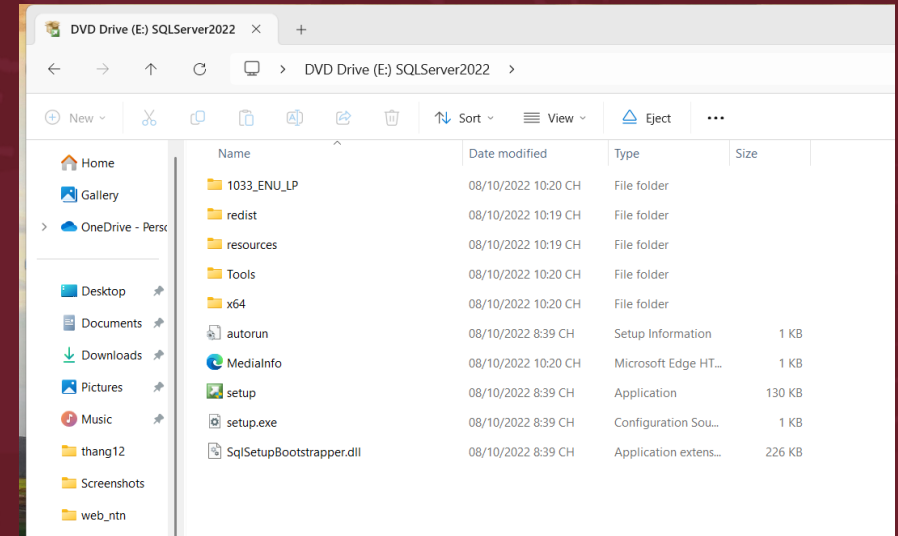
DVD Drive (E:) SQLServer2022 +

DVD Drive (E:) SQLServer2022 >

New Sort View Eject ...

Home
Gallery
OneDrive - Perso
Desktop
Documents
Downloads
Pictures
Music
thang12
Screenshots
web_ntn

| Name | Date modified | Type | Size |
|---|---|---|---|
| 1033_ENU_LP | 08/10/2022 10:20 CH | File folder | |
| redist | 08/10/2022 10:19 CH | File folder | |
| resources | 08/10/2022 10:19 CH | File folder | |
| Tools | 08/10/2022 10:20 CH | File folder | |
| x64 | 08/10/2022 10:20 CH | File folder | |
| autorun | 08/10/2022 8:39 CH | Setup Information | 1 KB |
| MediaInfo | 08/10/2022 10:20 CH | Microsoft Edge HT... | 1 KB |
| setup | 08/10/2022 8:39 CH | Application | 130 KB |
| setup.exe | 08/10/2022 8:39 CH | Configuration Sou... | 1 KB |
| SqlSetupBootstrapper.dll | 08/10/2022 8:39 CH | Application extens... | 226 KB |